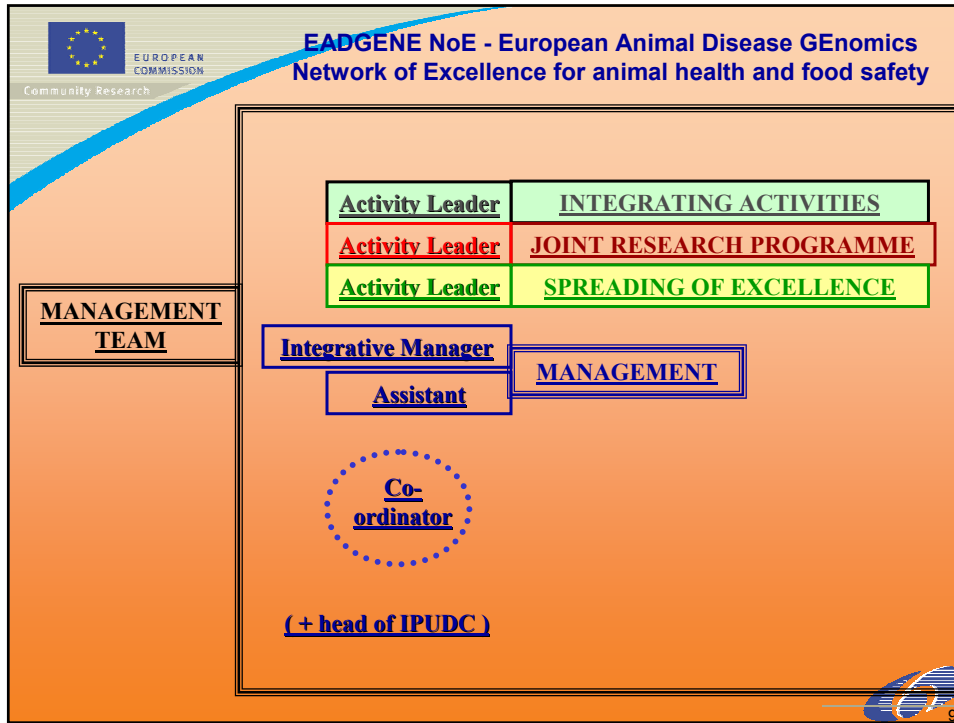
EUROPEAN COMMISSION
Community Research

EADGENE NoE - European Animal Disease GEnomics Network of Excellence for animal health and food safety

| Activity Leader | INTEGRATING ACTIVITIES |
|---|---|
| Activity Leader | JOINT RESEARCH PROGRAMME |
| Activity Leader | SPREADING OF EXCELLENCE |

MANAGEMENT TEAM

Integrative Manager

Assistant

MANAGEMENT

Co-ordinator

( + head of IPUDC )

9